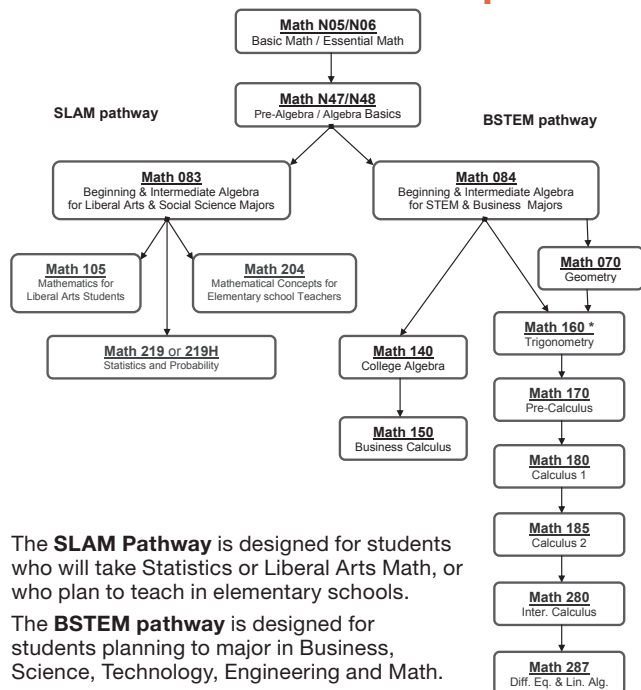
Math N05/N06
Basic Math / Essential Math

Math N47/N48
Pre-Algebra / Algebra Basics

SLAM pathway

BSTEM pathway

Math 083
Beginning & Intermediate Algebra for Liberal Arts & Social Science Majors

Math 084
Beginning & Intermediate Algebra for STEM & Business Majors

Math 105
Mathematics for Liberal Arts Students

Math 204
Mathematical Concepts for Elementary school Teachers

Math 070
Geometry

Math 219 or 219H
Statistics and Probability

Math 140
College Algebra

Math 160 *
Trigonometry

Math 170
Pre-Calculus

Math 150
Business Calculus

Math 180
Calculus 1

Math 185
Calculus 2

Math 280
Inter. Calculus

Math 287
Diff. Eq. & Lin. Alg.

The **SLAM Pathway** is designed for students who will take Statistics or Liberal Arts Math, or who plan to teach in elementary schools.

The **BSTEM pathway** is designed for students planning to major in Business, Science, Technology, Engineering and Math.